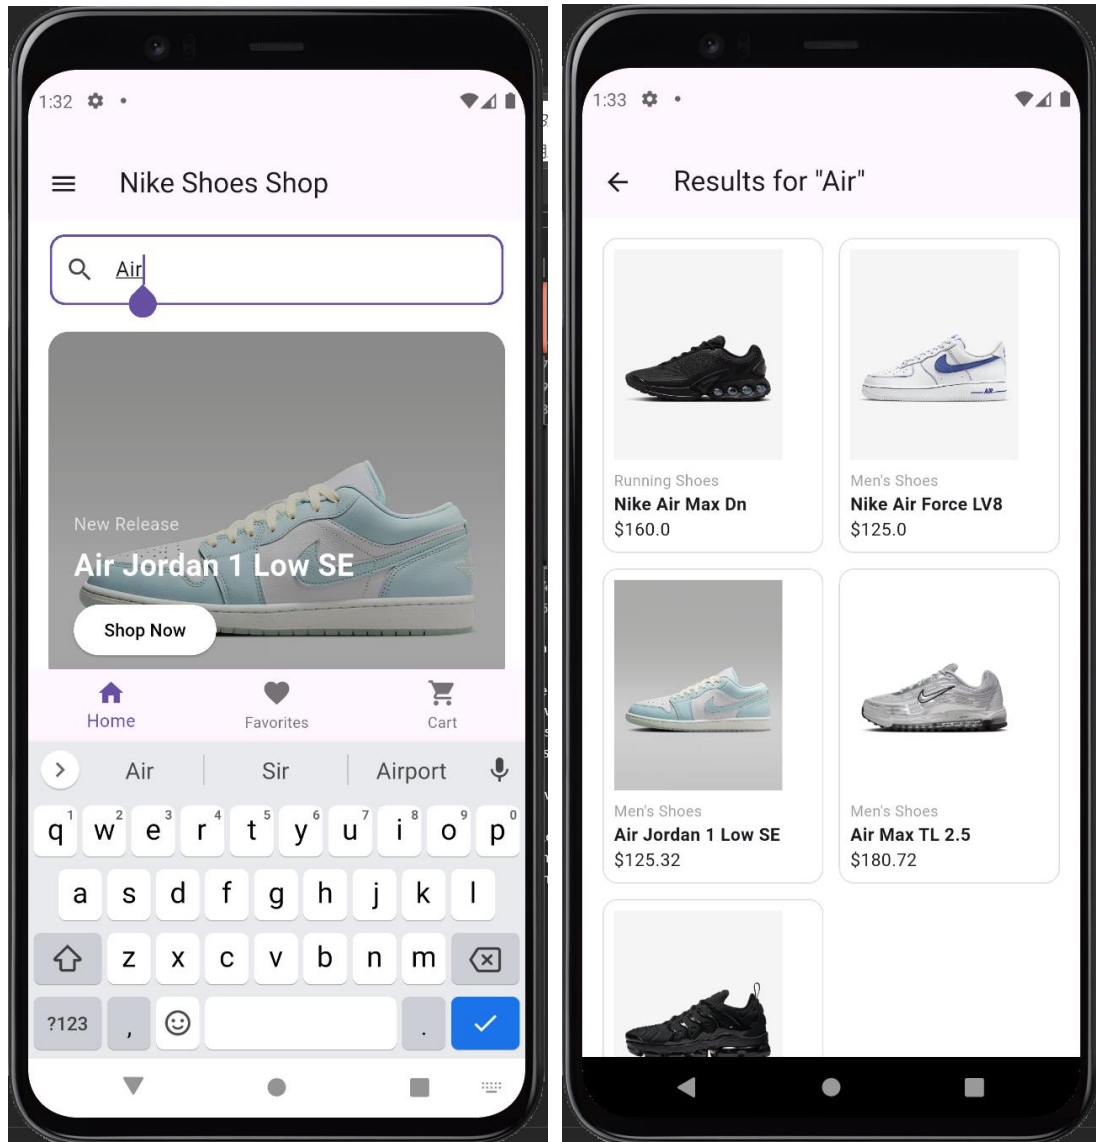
1:32

Nike Shoes Shop

Air

New Release
Air Jordan 1 Low SE
Shop Now

Home
Favorites
Cart

Air
Sir
Airport

q 1 w 2 e 3 r 4 t 5 y 6 u 7 i 8 o 9 p 0
a s d f g h j k l
z x c v b n m
?123 , .

1:33

Results for "Air"

Running Shoes
Nike Air Max Dn
$160.0

Men's Shoes
Nike Air Force LV8
$125.0

Men's Shoes
Air Jordan 1 Low SE
$125.32

Men's Shoes
Air Max TL 2.5
$180.72